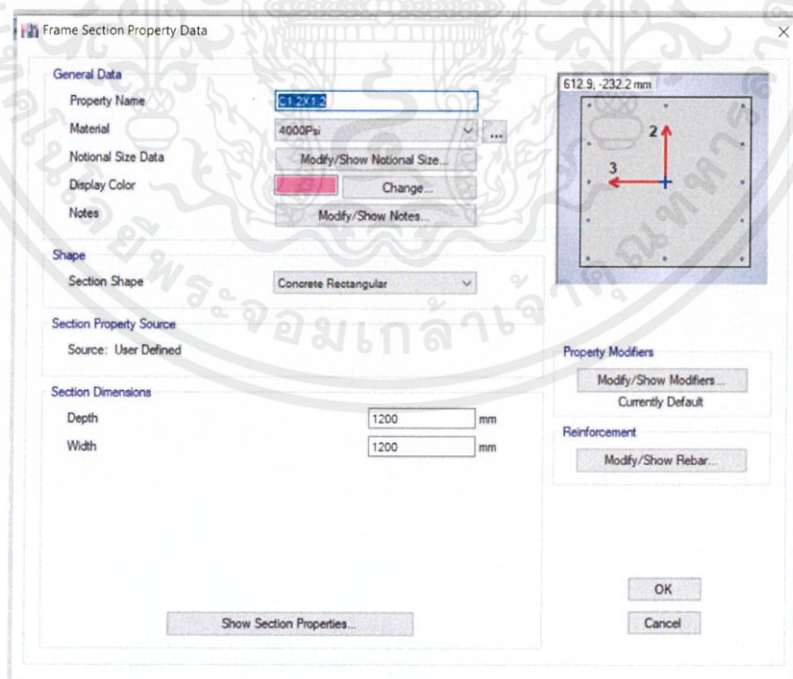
Frame Section Property Data

General Data
Property Name C1.2X1.2
Material 4000Psi ...
Notional Size Data Modify/Show Notional Size...
Display Color Change...
Notes Modify/Show Notes...

Shape
Section Shape Concrete Rectangular

Section Property Source
Source: User Defined

Section Dimensions
Depth 1200 mm
Width 1200 mm

612.9, -232.2 mm
2
3

Property Modifiers
Modify/Show Modifiers...
Currently Default

Reinforcement
Modify/Show Rebar...

Show Section Properties...

OK
Cancel

จอมเกล้า